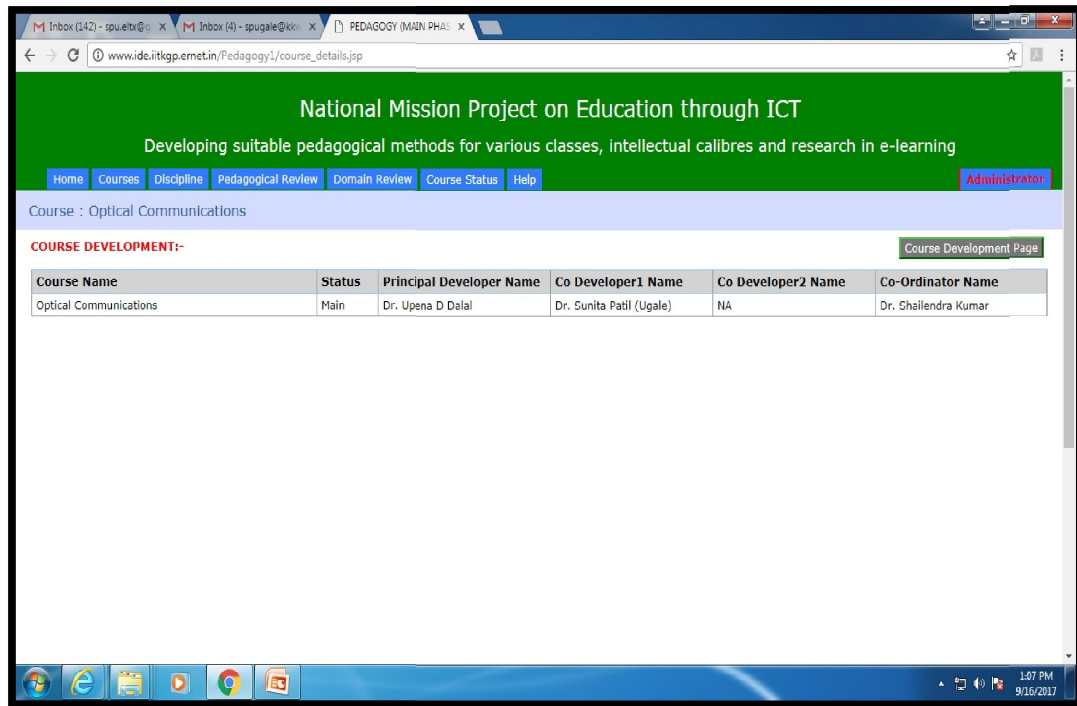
M Inbox (142) - spu.eltx@g ×
M Inbox (4) - spugale@kkw ×
PEDAGOGY (MAIN PHAS ×

www.ide.iitkgp.ernet.in/Pedagogy1/course_details.jsp

National Mission Project on Education through ICT

Developing suitable pedagogical methods for various classes, intellectual calibres and research in e-learning

Home | Courses | Discipline | Pedagogical Review | Domain Review | Course Status | Help

Administrator

Course : Optical Communications

COURSE DEVELOPMENT:-

Course Development Page

| Course Name | Status | Principal Developer Name | Co Developer1 Name | Co Developer2 Name | Co-Ordinator Name |
|---|---|---|---|---|---|
| Optical Communications | Main | Dr. Upena D Dalal | Dr. Sunita Patil (Ugale) | NA | Dr. Shailendra Kumar |

1:07 PM
9/16/2017